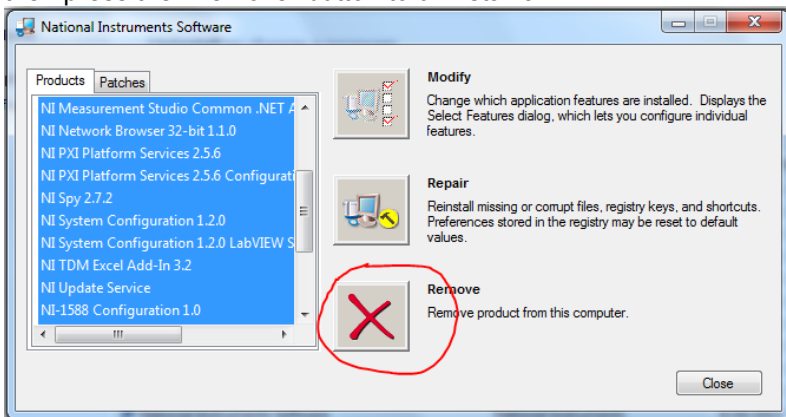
National Instruments Software

Products | Patches

NI Measurement Studio Common .NET A
NI Network Browser 32-bit 1.1.0
NI PXI Platform Services 2.5.6
NI PXI Platform Services 2.5.6 Configurati
NI Spy 2.7.2
NI System Configuration 1.2.0
NI System Configuration 1.2.0 LabVIEW S
NI TDM Excel Add-In 3.2
NI Update Service
NI-1588 Configuration 1.0

Modify
Change which application features are installed. Displays the Select Features dialog, which lets you configure individual features.

Repair
Reinstall missing or corrupt files, registry keys, and shortcuts. Preferences stored in the registry may be reset to default values.

Remove
Remove product from this computer.

Close